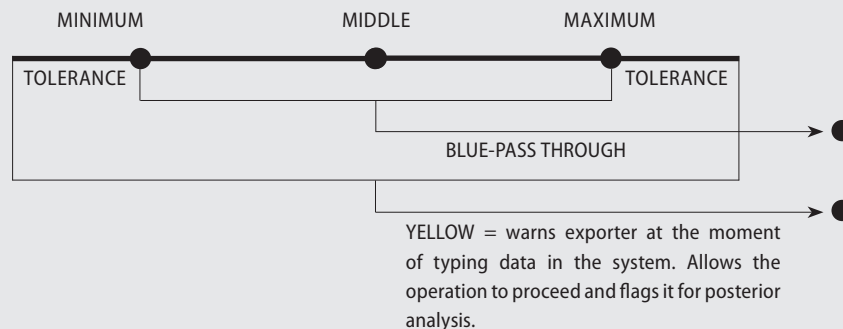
MINIMUM
MIDDLE
MAXIMUM

TOLERANCE
TOLERANCE

BLUE-PASS THROUGH

YELLOW = warns exporter at the moment of typing data in the system. Allows the operation to proceed and flags it for posterior analysis.